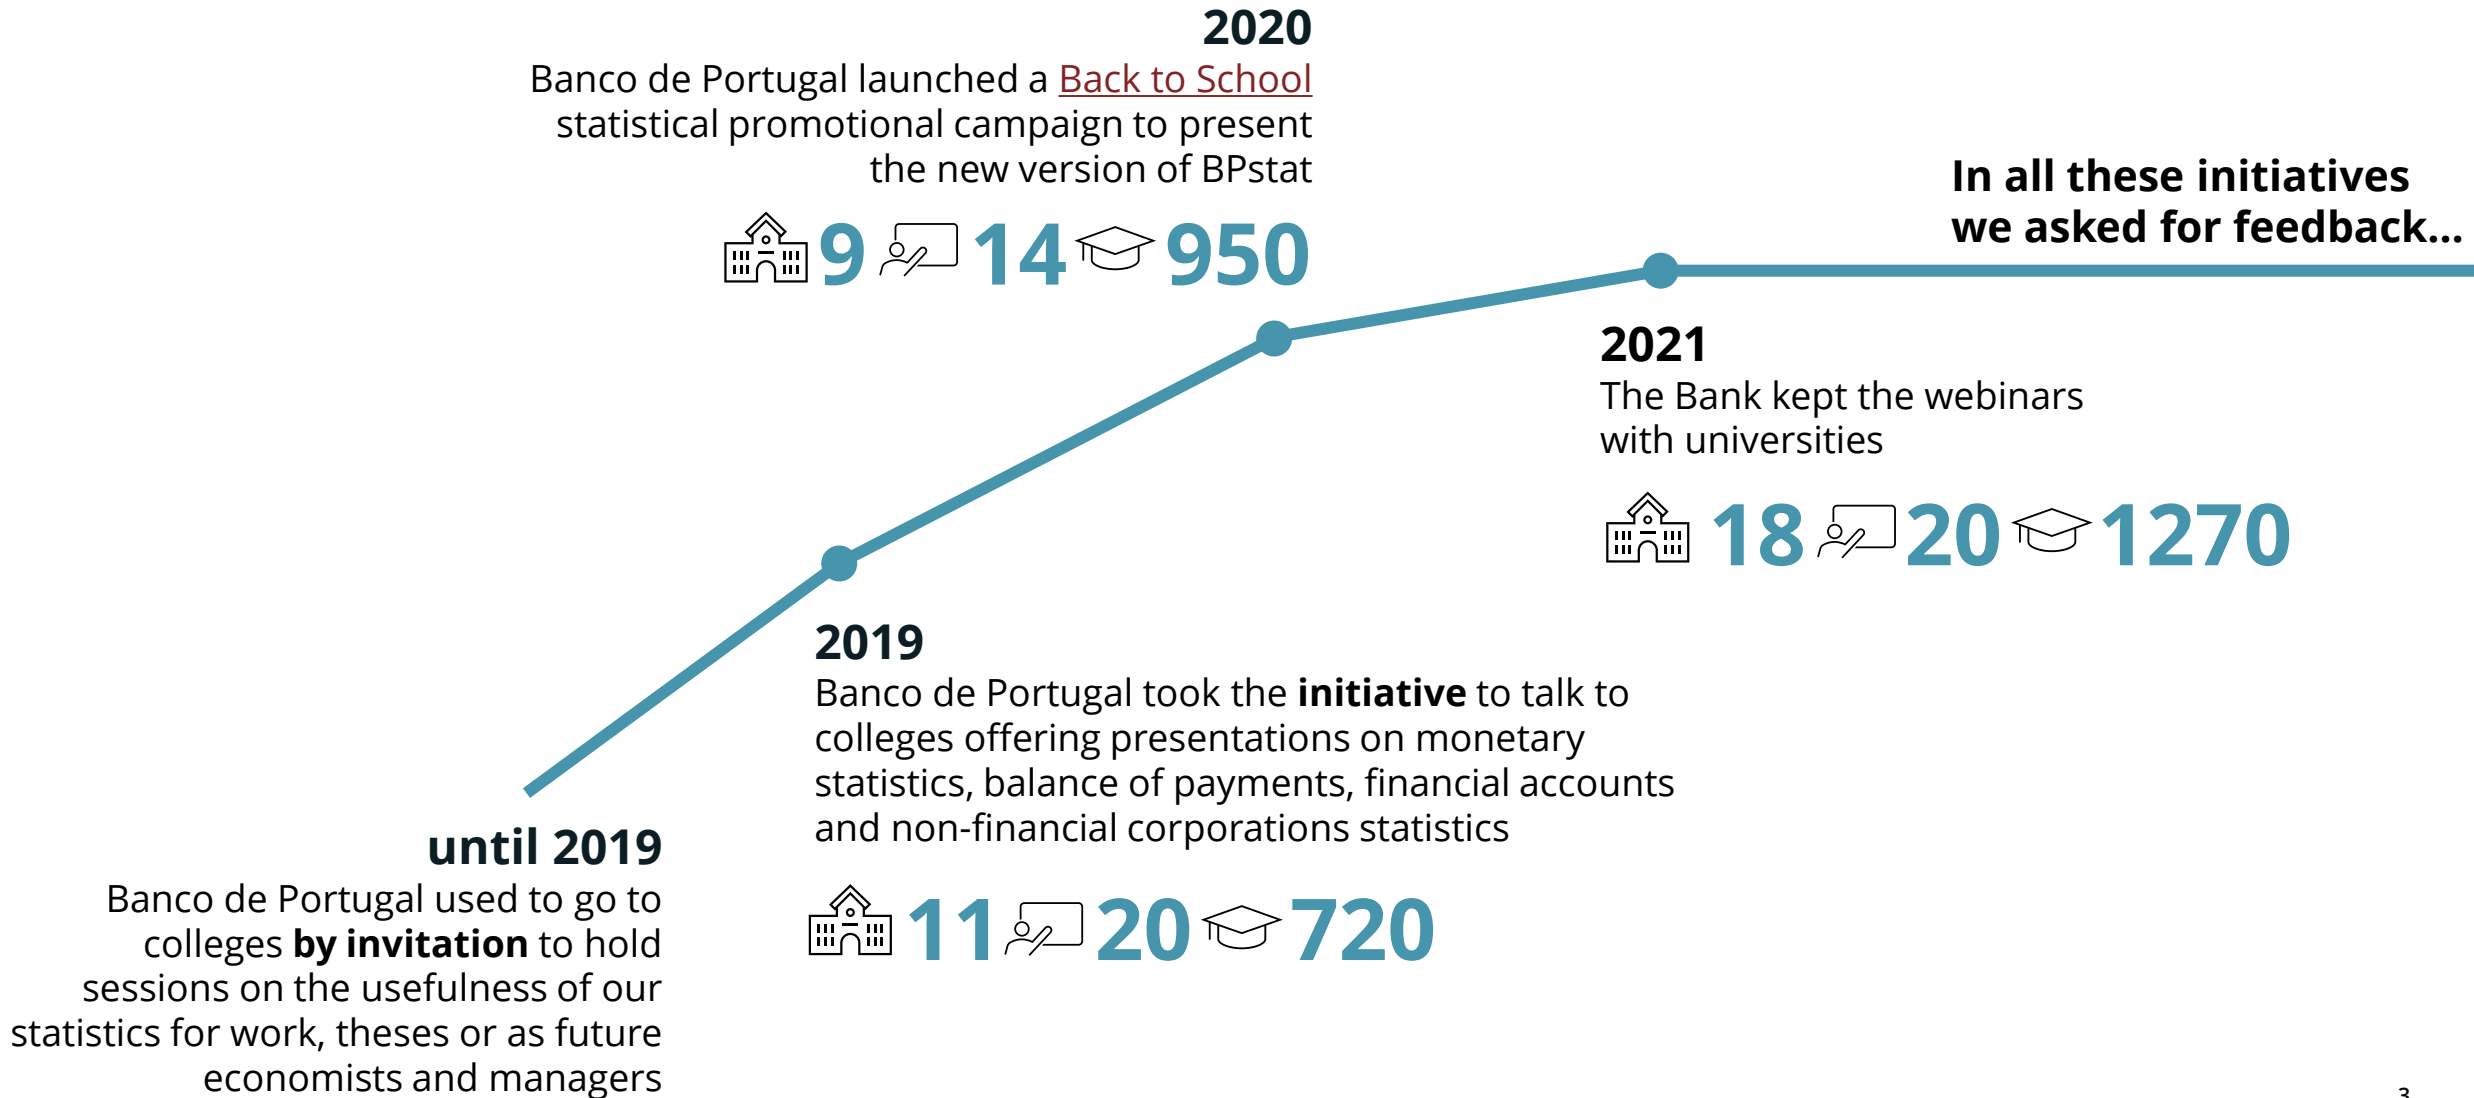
**2020**
Banco de Portugal launched a Back to School statistical promotional campaign to present the new version of BPstat

9 14 950

**In all these initiatives we asked for feedback…**

**2021**
The Bank kept the webinars with universities

18 20 1270

**2019**
Banco de Portugal took the **initiative** to talk to colleges offering presentations on monetary statistics, balance of payments, financial accounts and non-financial corporations statistics

11 20 720

**until 2019**
Banco de Portugal used to go to colleges **by invitation** to hold sessions on the usefulness of our statistics for work, theses or as future economists and managers

3